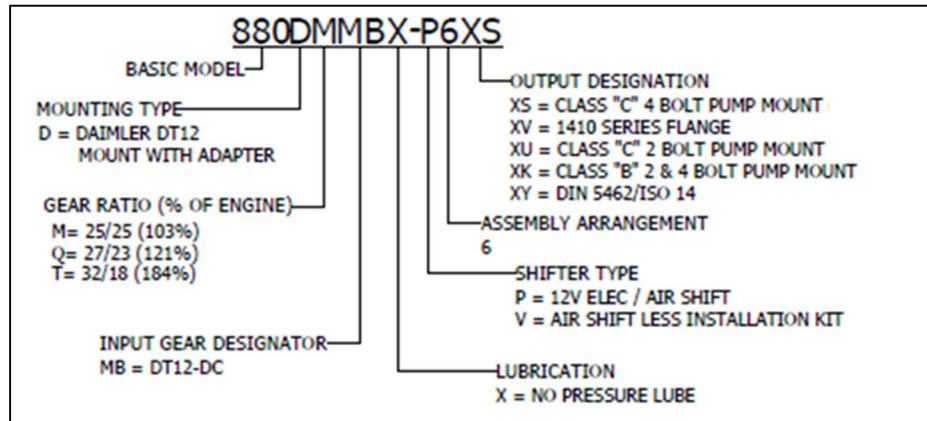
880DMMBX-P6XS

BASIC MODEL

MOUNTING TYPE
D = DAIMLER DT12
MOUNT WITH ADAPTER

GEAR RATIO (% OF ENGINE)
M= 25/25 (103%)
Q= 27/23 (121%)
T= 32/18 (184%)

INPUT GEAR DESIGNATOR
MB = DT12-DC

OUTPUT DESIGNATION
XS = CLASS "C" 4 BOLT PUMP MOUNT
XV = 1410 SERIES FLANGE
XU = CLASS "C" 2 BOLT PUMP MOUNT
XK = CLASS "B" 2 & 4 BOLT PUMP MOUNT
XY = DIN 5462/ISO 14

ASSEMBLY ARRANGEMENT
6

SHIFTER TYPE
P = 12V ELEC / AIR SHIFT
V = AIR SHIFT LESS INSTALLATION KIT

LUBRICATION
X = NO PRESSURE LUBE